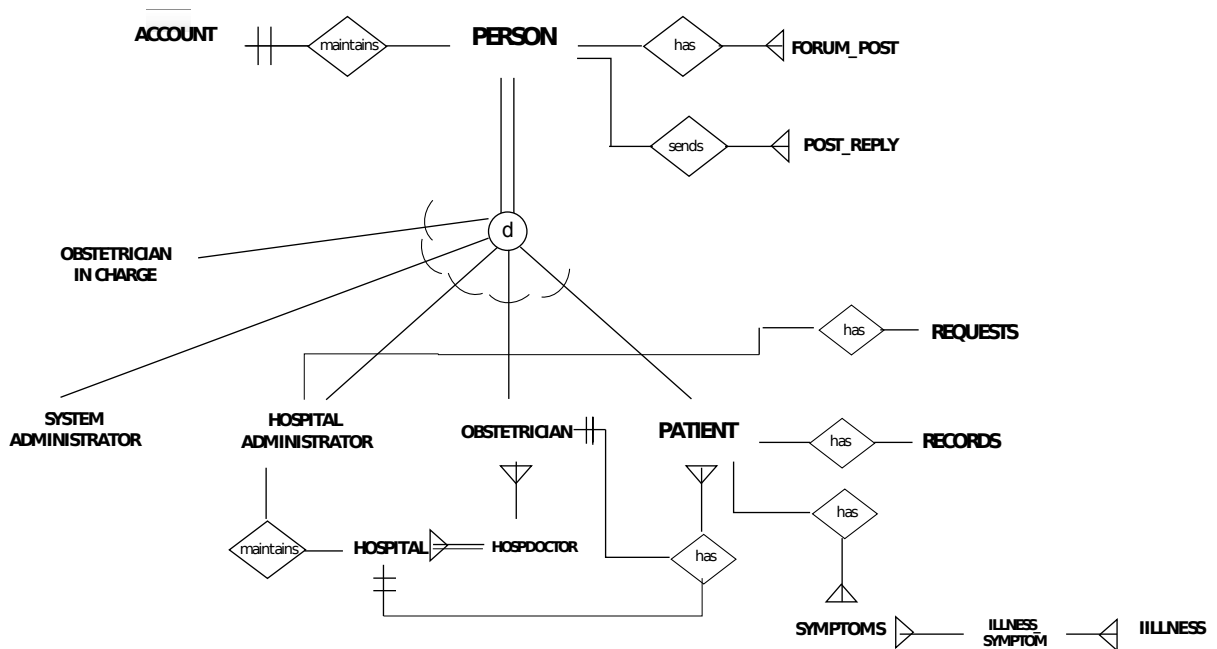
ACCOUNT
maintains
PERSON
has
FORUM_POST
sends
POST_REPLY
d
OBSTETRICIAN IN CHARGE
has
REQUESTS
SYSTEM ADMINISTRATOR
HOSPITAL ADMINISTRATOR
OBSTETRICIAN
PATIENT
has
RECORDS
has
maintains
HOSPITAL
HOSPDOCTOR
has
SYMPTOMS
ILLNESS_ SYMPTOM
IILLNESS